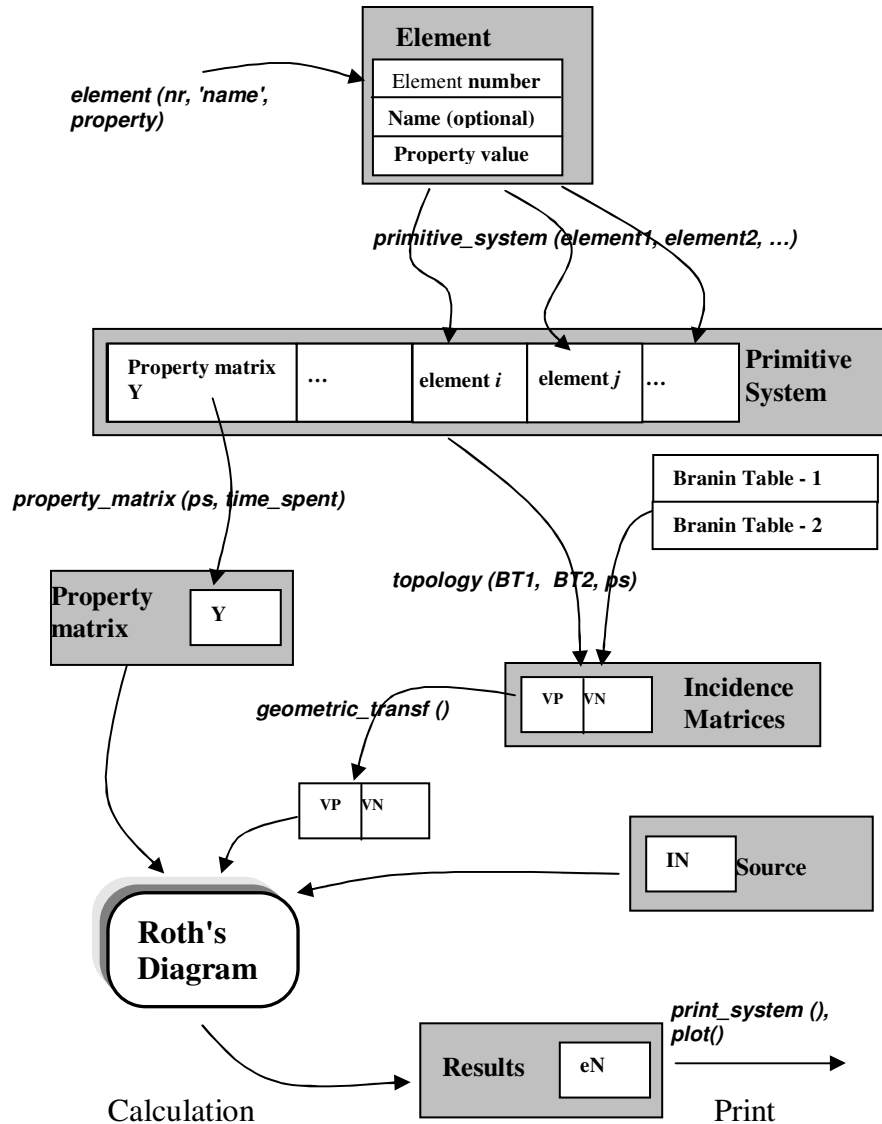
Element
Element number
Name (optional)
Property value

element (nr, 'name', property)

primitive_system (element1, element2, …)

Property matrix Y
…
element $i$
element $j$
…
Primitive System

property_matrix (ps, time_spent)

Branin Table - 1
Branin Table - 2

topology (BT1, BT2, ps)

Property matrix
Y

Incidence Matrices
VP
VN

geometric_transf ()

VP
VN

IN
Source

Roth's Diagram

print_system (), plot()

Results
eN

Calculation
Print